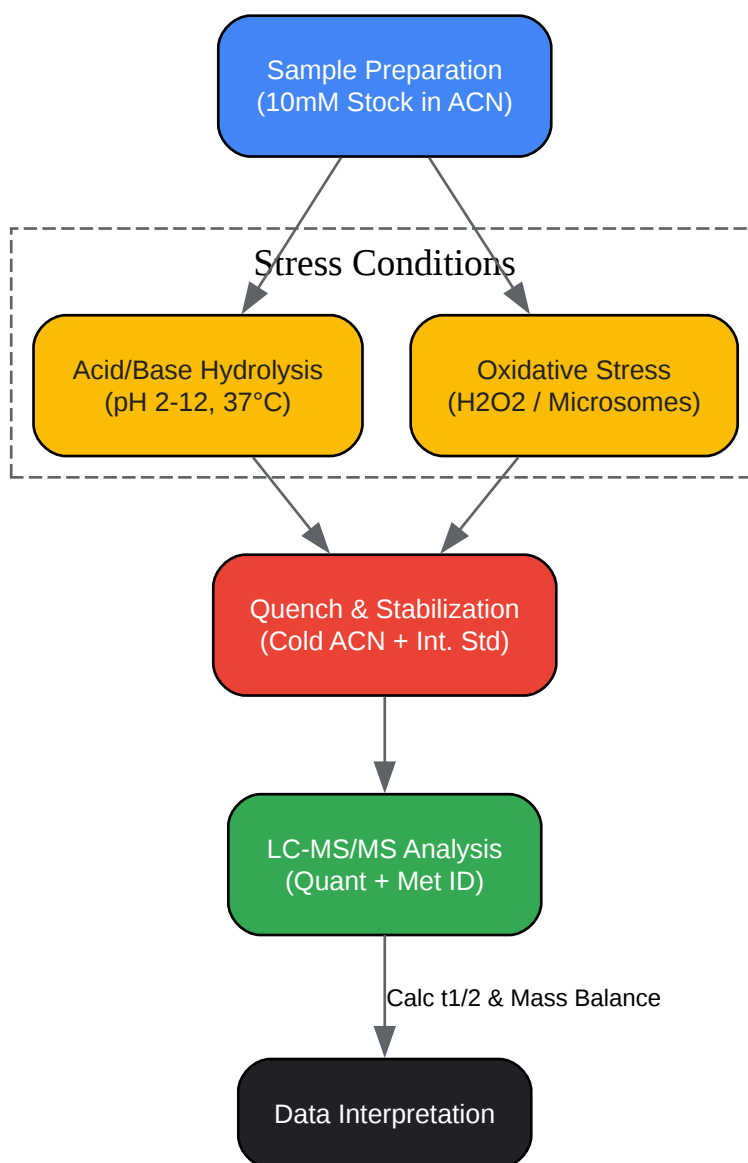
Sample Preparation
(10mM Stock in ACN)

Stress Conditions

Acid/Base Hydrolysis
(pH 2-12, 37°C)

Oxidative Stress
(H2O2 / Microsomes)

Quench & Stabilization
(Cold ACN + Int. Std)

LC-MS/MS Analysis
(Quant + Met ID)

Calc t1/2 & Mass Balance

Data Interpretation